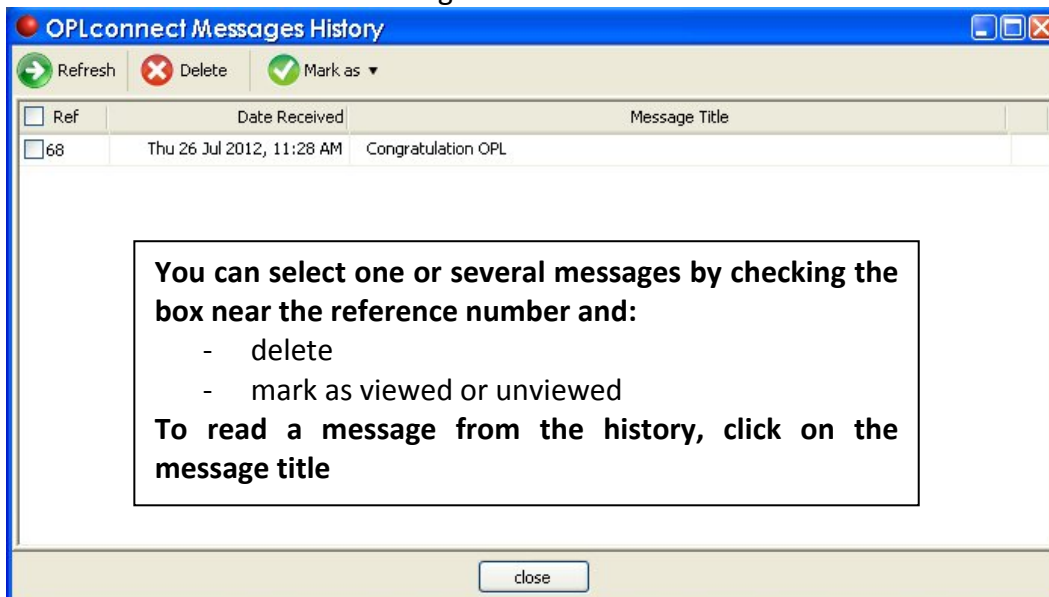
OPLconnect Messages History

Refresh Delete Mark as ▾

| Ref | Date Received | Message Title |
|---|---|---|
| 68 | Thu 26 Jul 2012, 11:28 AM | Congratulation OPL |

You can select one or several messages by checking the box near the reference number and:
- delete
- mark as viewed or unviewed

To read a message from the history, click on the message title

close